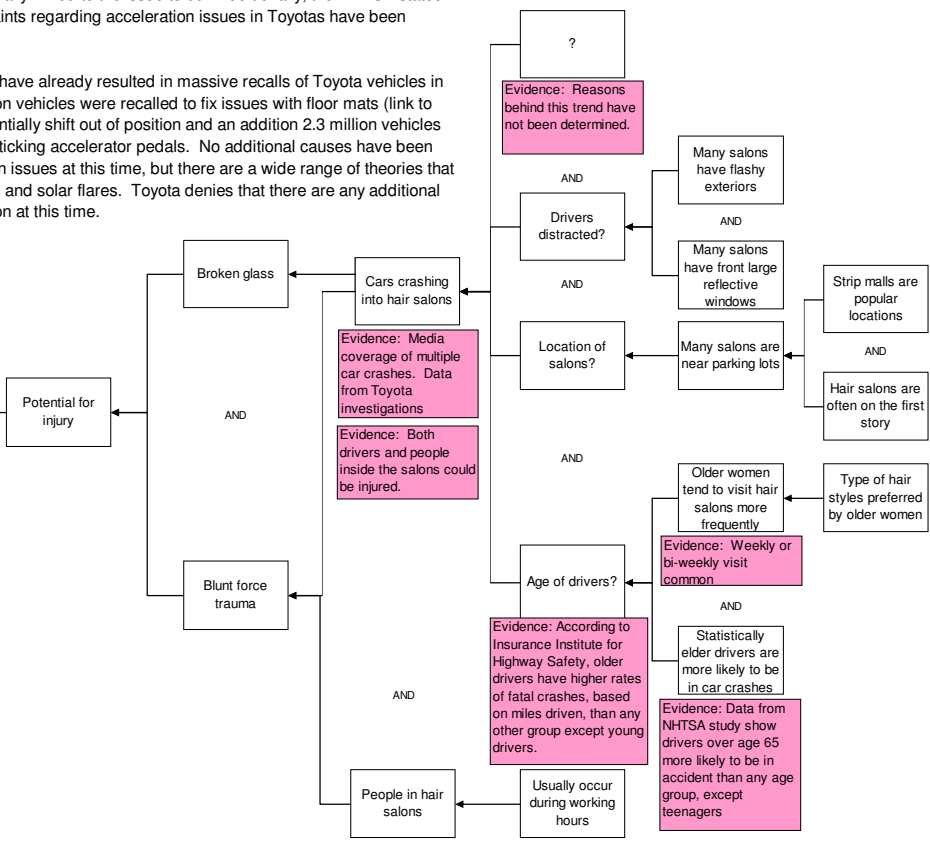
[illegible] ints regarding acceleration issues in Toyotas have been

have already resulted in massive recalls of Toyota vehicles in on vehicles were recalled to fix issues with floor mats (link to ntially shift out of position and an addition 2.3 million vehicles ticking accelerator pedals. No additional causes have been n issues at this time, but there are a wide range of theories that and solar flares. Toyota denies that there are any additional on at this time.

?

Evidence: Reasons behind this trend have not been determined.

AND

Many salons have flashy exteriors

AND

Drivers distracted?

Many salons have front large reflective windows

Broken glass

Cars crashing into hair salons

AND

Strip malls are popular locations

Evidence: Media coverage of multiple car crashes. Data from Toyota investigations

Location of salons?

Many salons are near parking lots

AND

Potential for injury

AND

Hair salons are often on the first story

Evidence: Both drivers and people inside the salons could be injured.

AND

Older women tend to visit hair salons more frequently

Type of hair styles preferred by older women

Evidence: Weekly or bi-weekly visit common

Blunt force trauma

Age of drivers?

AND

Evidence: According to Insurance Institute for Highway Safety, older drivers have higher rates of fatal crashes, based on miles driven, than any other group except young drivers.

Statistically elder drivers are more likely to be in car crashes

AND

Evidence: Data from NHTSA study show drivers over age 65 more likely to be in accident than any age group, except teenagers

People in hair salons

Usually occur during working hours